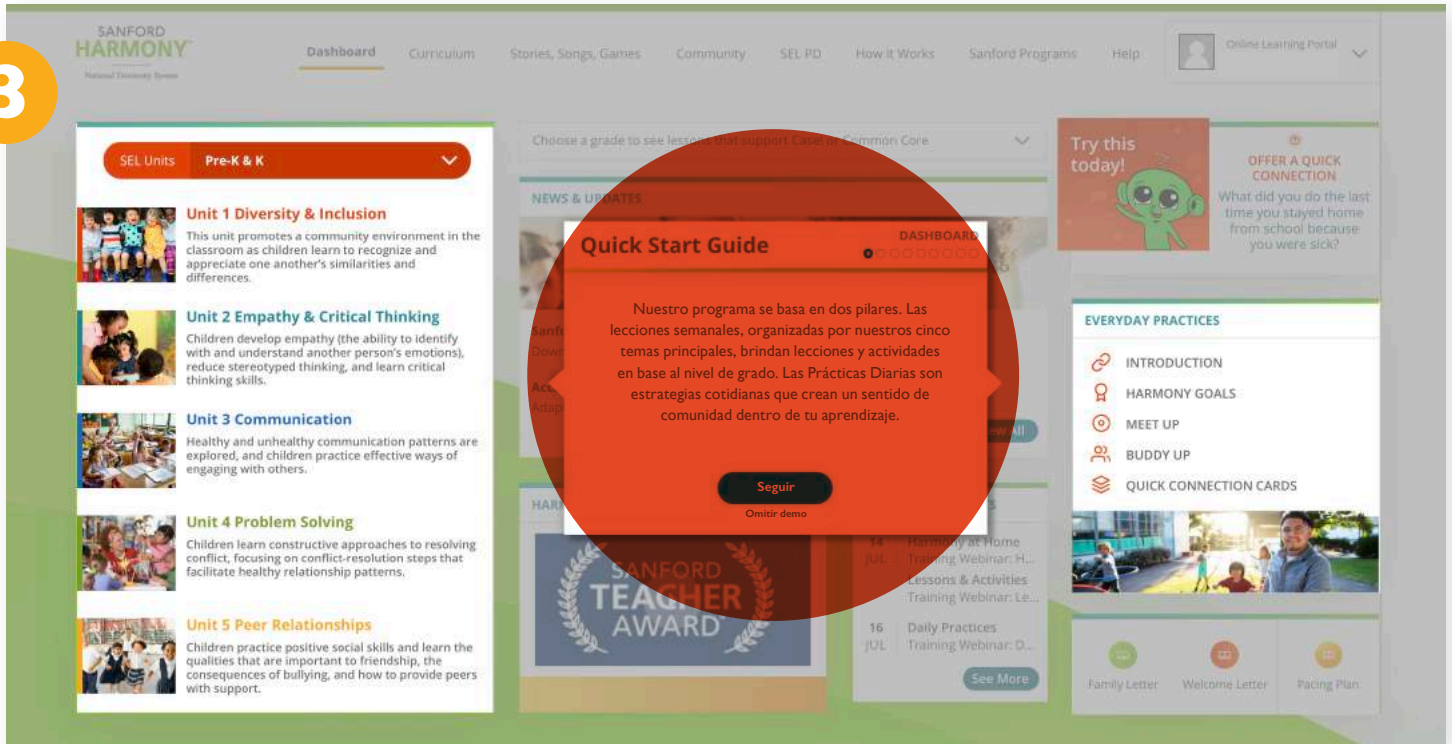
3

SANFORD HARMONY
National University System

Dashboard Curriculum Stories, Songs, Games Community SEL PD How It Works Sanford Programs Help

Online Learning Portal

SEL Units Pre-K & K

Unit 1 Diversity & Inclusion
This unit promotes a community environment in the classroom as children learn to recognize and appreciate one another's similarities and differences.

Unit 2 Empathy & Critical Thinking
Children develop empathy (the ability to identify with and understand another person's emotions), reduce stereotyped thinking, and learn critical thinking skills.

Unit 3 Communication
Healthy and unhealthy communication patterns are explored, and children practice effective ways of engaging with others.

Unit 4 Problem Solving
Children learn constructive approaches to resolving conflict, focusing on conflict-resolution steps that facilitate healthy relationship patterns.

Unit 5 Peer Relationships
Children practice positive social skills and learn the qualities that are important to friendship, the consequences of bullying, and how to provide peers with support.

Choose a grade to see lessons that support Casel or Common Core

NEWS & UPDATES

Quick Start Guide
DASHBOARD

Nuestro programa se basa en dos pilares. Las lecciones semanales, organizadas por nuestros cinco temas principales, brindan lecciones y actividades en base al nivel de grado. Las Prácticas Diarias son estrategias cotidianas que crean un sentido de comunidad dentro de tu aprendizaje.

Seguir
Omitir demo

SANFORD TEACHER AWARD

14 JUL Harmony at Home Training Webinar: H...
Lessons & Activities Training Webinar: Le...
16 JUL Daily Practices Training Webinar: D...
See More

Try this today!
OFFER A QUICK CONNECTION
What did you do the last time you stayed home from school because you were sick?

EVERYDAY PRACTICES
INTRODUCTION
HARMONY GOALS
MEET UP
BUDDY UP
QUICK CONNECTION CARDS

Family Letter Welcome Letter Pacing Plan